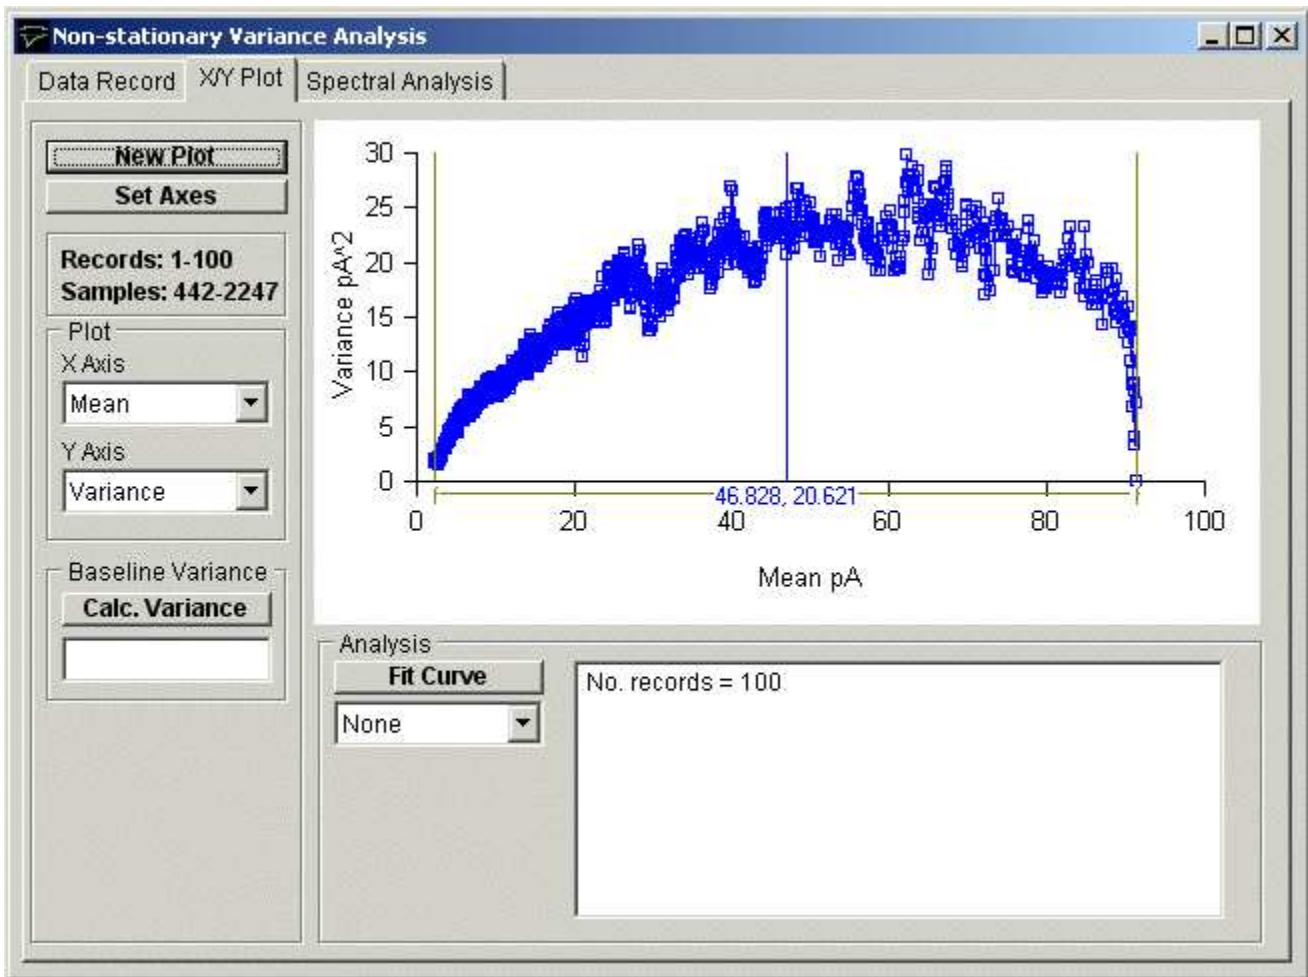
Non-stationary Variance Analysis

Data Record
X/Y Plot
Spectral Analysis

New Plot
Set Axes

Records: 1-100
Samples: 442-2247

Plot
X Axis
Mean
Y Axis
Variance

Baseline Variance
Calc. Variance

30
25
20
15
10
5
0
Variance pA^2

0
20
40
60
80
100
Mean pA

46.828, 20.621

Analysis
Fit Curve
None

No. records = 100